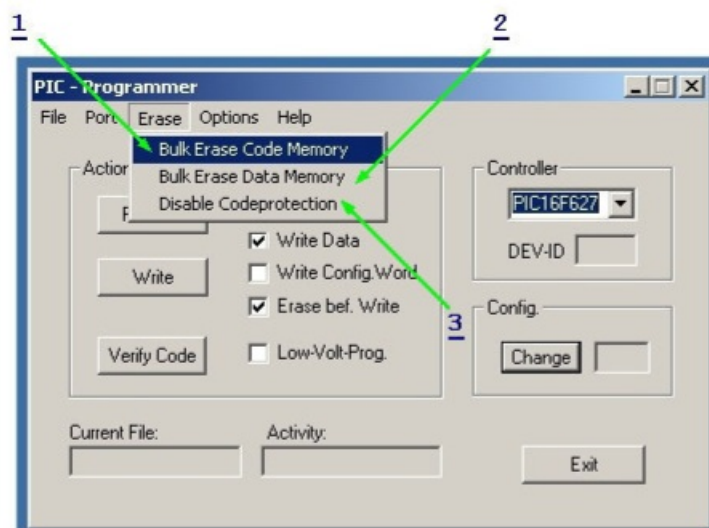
1

2

PIC - Programmer

File Port Erase Options Help

Bulk Erase Code Memory
Bulk Erase Data Memory
Disable Codeprotection

Action

R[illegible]

Write

Verify Code

Write Data
Write Config.Word
Erase bef. Write
Low-Volt-Prog.

Controller
PIC16F627
DEV-ID

3

Config.
Change

Current File:

Activity:

Exit